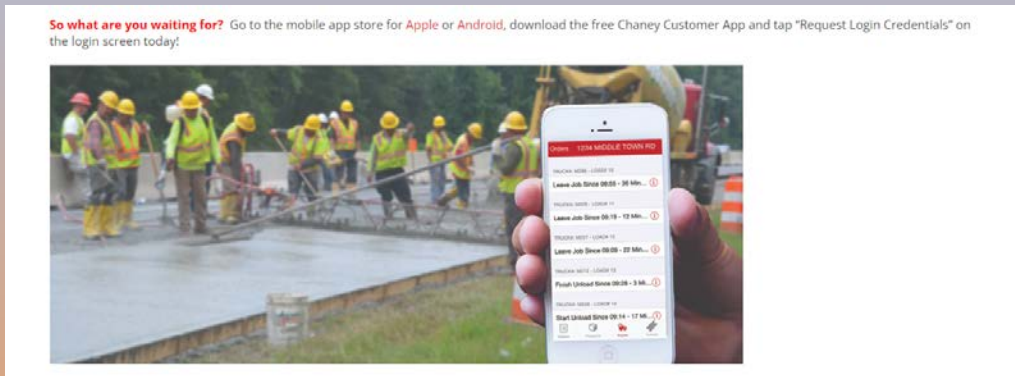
**So what are you waiting for?** Go to the mobile app store for Apple or Android, download the free Chaney Customer App and tap "Request Login Credentials" on the login screen today!

Orders 1234 MIDDLE TOWN RD

TRUCK# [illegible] - LOAD# 12
Leave Job Since 09:55 - 36 Min...

TRUCK# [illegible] - LOAD# 11
Leave Job Since 09:19 - 12 Min...

TRUCK# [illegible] - LOAD# 13
Leave Job Since 09:09 - 22 Min...

TRUCK# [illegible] - LOAD# 13
Finish Unload Since 09:28 - 3 Mi...

TRUCK# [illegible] - LOAD# 14
Start Unload Since 09:14 - 17 Mi...